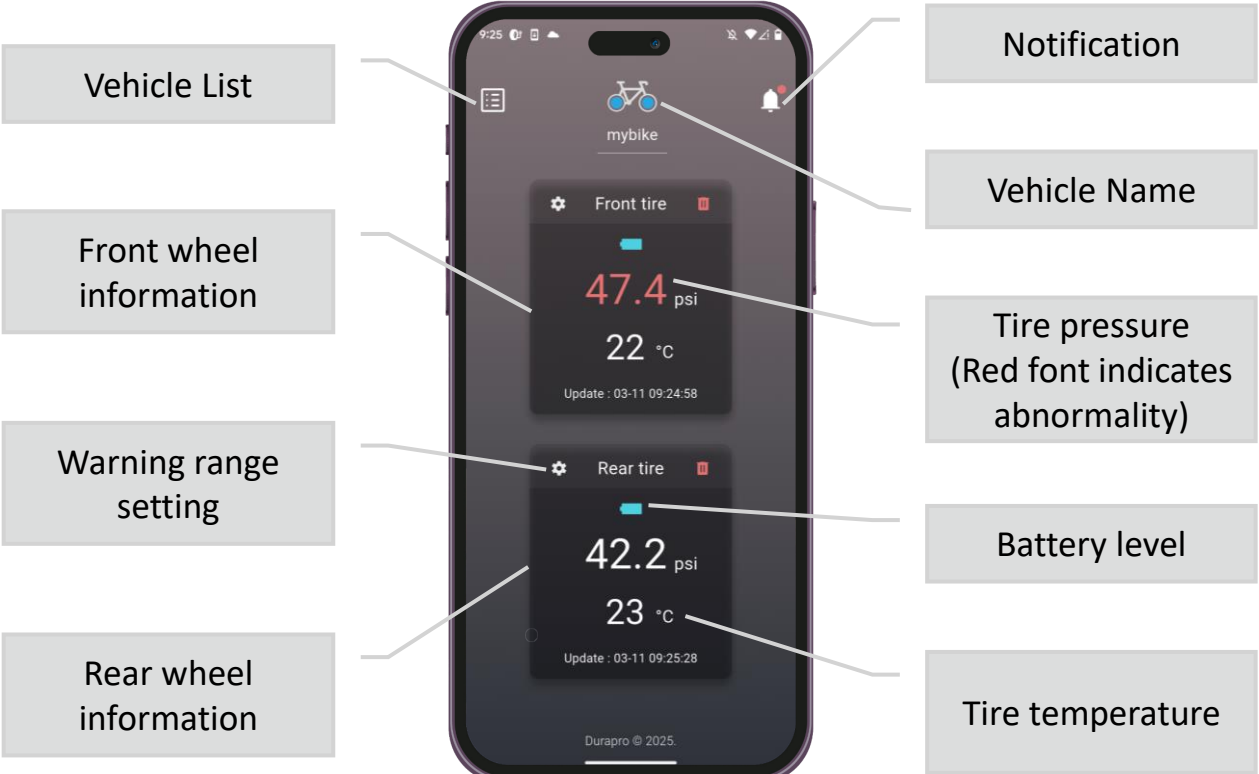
Vehicle List

9:25

mybike

Notification

Vehicle Name

Front wheel information

Front tire

47.4 psi

22 °C

Update : 03-11 09:24:58

Tire pressure (Red font indicates abnormality)

Warning range setting

Rear tire

42.2 psi

23 °C

Update : 03-11 09:25:28

Battery level

Rear wheel information

Tire temperature

Durapro © 2025.